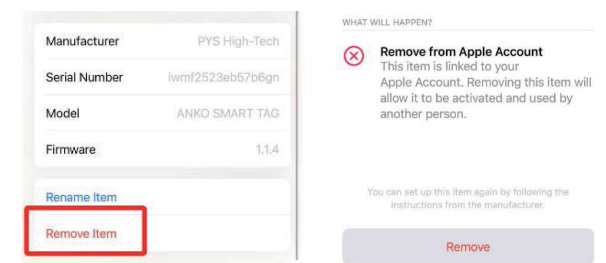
| Manufacturer | PYS High-Tech |
|---|---|
| Serial Number | iwmf2523eb57b6gn |
| Model | ANKO SMART TAG |
| Firmware | 1.1.4 |

Rename Item

Remove Item

WHAT WILL HAPPEN?

Remove from Apple Account
This item is linked to your Apple Account. Removing this item will allow it to be activated and used by another person.

You can set up this item again by following the instructions from the manufacturer.

Remove